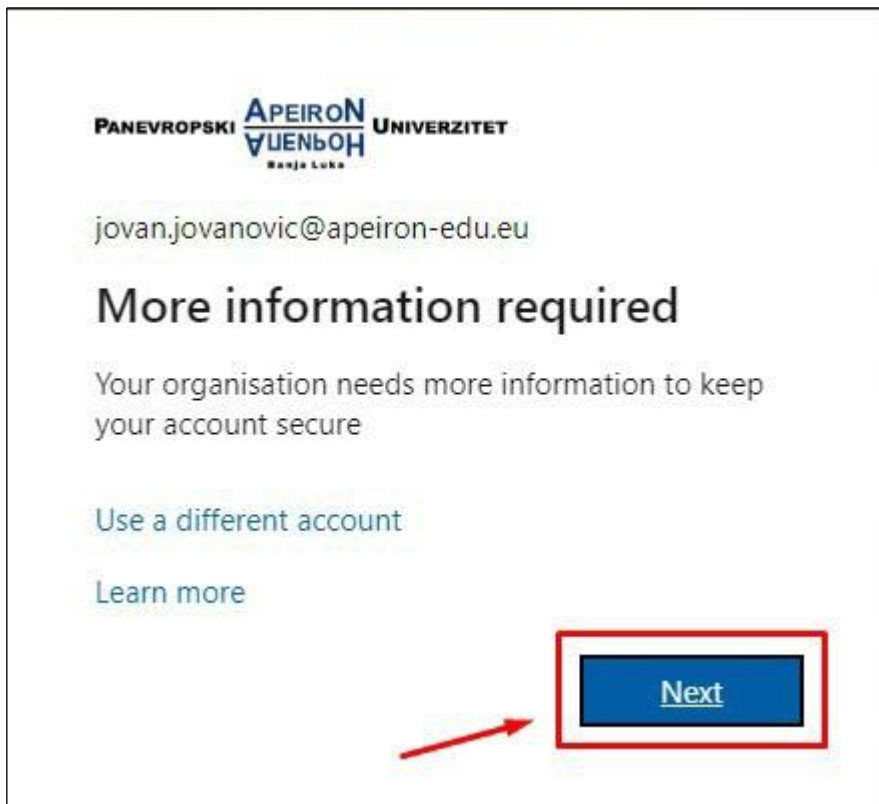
PANEVROPSKI APEIRON АПЕИРОН UNIVERZITET
Banja Luka

jovan.jovanovic@apeiron-edu.eu

More information required

Your organisation needs more information to keep your account secure

Use a different account

Learn more

Next